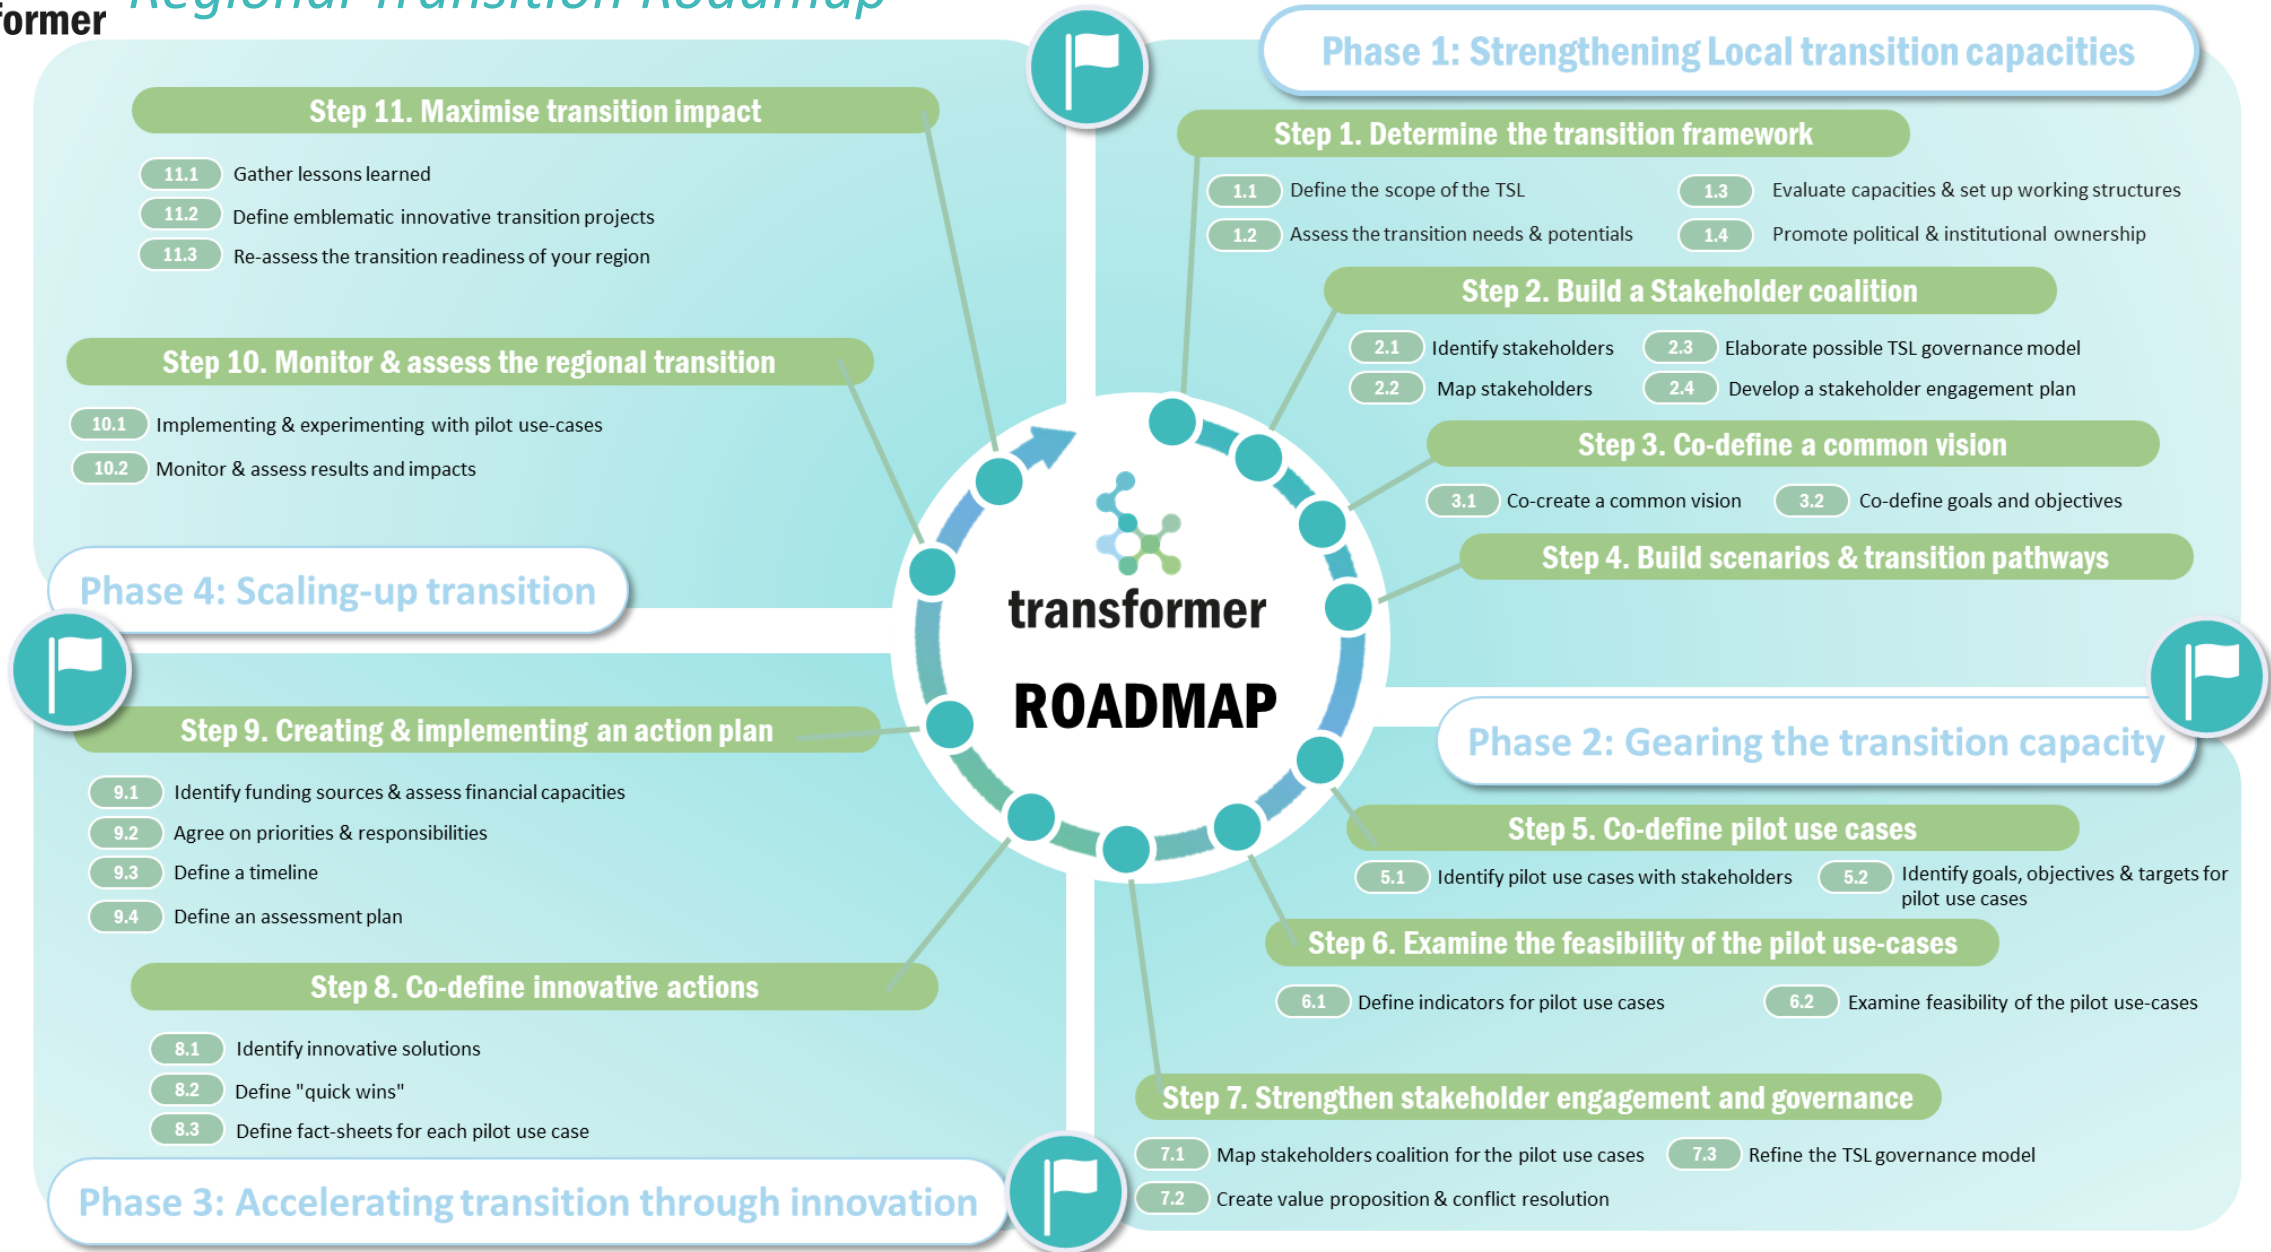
ormer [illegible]

Phase 1: Strengthening Local transition capacities

Step 1. Determine the transition framework

1.1 Define the scope of the TSL
1.2 Assess the transition needs & potentials
1.3 Evaluate capacities & set up working structures
1.4 Promote political & institutional ownership

Step 2. Build a Stakeholder coalition

2.1 Identify stakeholders
2.2 Map stakeholders
2.3 Elaborate possible TSL governance model
2.4 Develop a stakeholder engagement plan

Step 3. Co-define a common vision

3.1 Co-create a common vision
3.2 Co-define goals and objectives

Step 4. Build scenarios & transition pathways

Phase 2: Gearing the transition capacity

Step 5. Co-define pilot use cases

5.1 Identify pilot use cases with stakeholders
5.2 Identify goals, objectives & targets for pilot use cases

Step 6. Examine the feasibility of the pilot use-cases

6.1 Define indicators for pilot use cases
6.2 Examine feasibility of the pilot use-cases

Step 7. Strengthen stakeholder engagement and governance

7.1 Map stakeholders coalition for the pilot use cases
7.2 Create value proposition & conflict resolution
7.3 Refine the TSL governance model

Step 11. Maximise transition impact

11.1 Gather lessons learned
11.2 Define emblematic innovative transition projects
11.3 Re-assess the transition readiness of your region

Step 10. Monitor & assess the regional transition

10.1 Implementing & experimenting with pilot use-cases
10.2 Monitor & assess results and impacts

Phase 4: Scaling-up transition

Step 9. Creating & implementing an action plan

9.1 Identify funding sources & assess financial capacities
9.2 Agree on priorities & responsibilities
9.3 Define a timeline
9.4 Define an assessment plan

Step 8. Co-define innovative actions

8.1 Identify innovative solutions
8.2 Define "quick wins"
8.3 Define fact-sheets for each pilot use case

Phase 3: Accelerating transition through innovation

transformer
ROADMAP